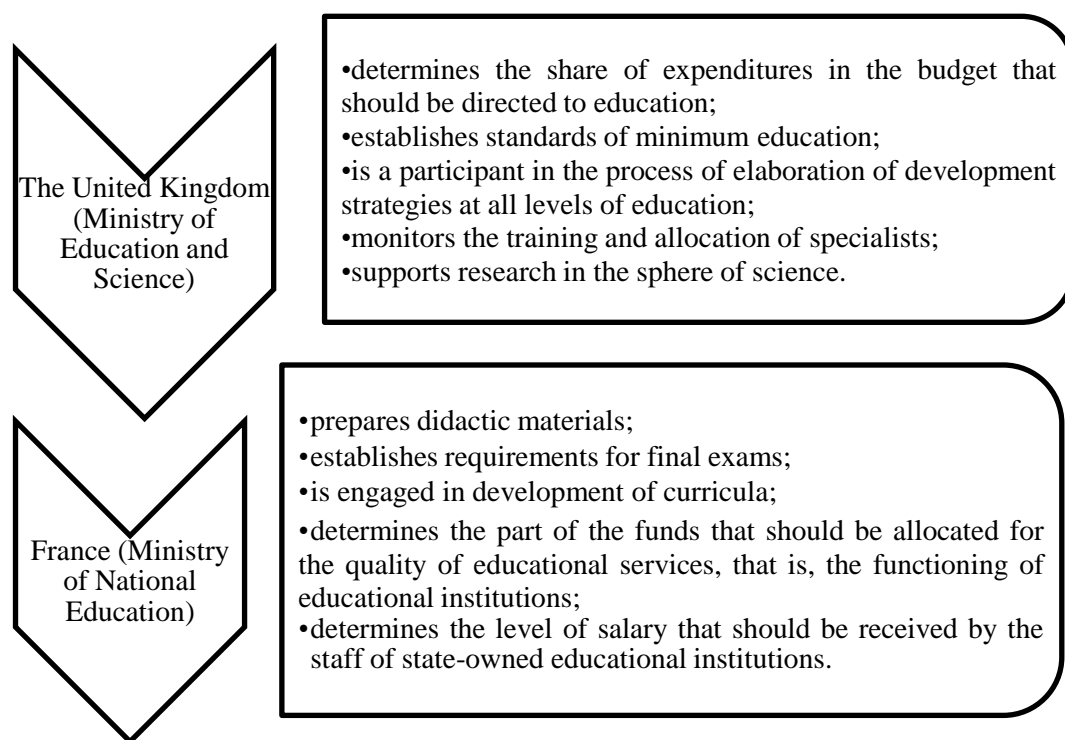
The United Kingdom (Ministry of Education and Science)

•determines the share of expenditures in the budget that should be directed to education;
•establishes standards of minimum education;
•is a participant in the process of elaboration of development strategies at all levels of education;
•monitors the training and allocation of specialists;
•supports research in the sphere of science.

France (Ministry of National Education)

•prepares didactic materials;
•establishes requirements for final exams;
•is engaged in development of curricula;
•determines the part of the funds that should be allocated for the quality of educational services, that is, the functioning of educational institutions;
•determines the level of salary that should be received by the staff of state-owned educational institutions.